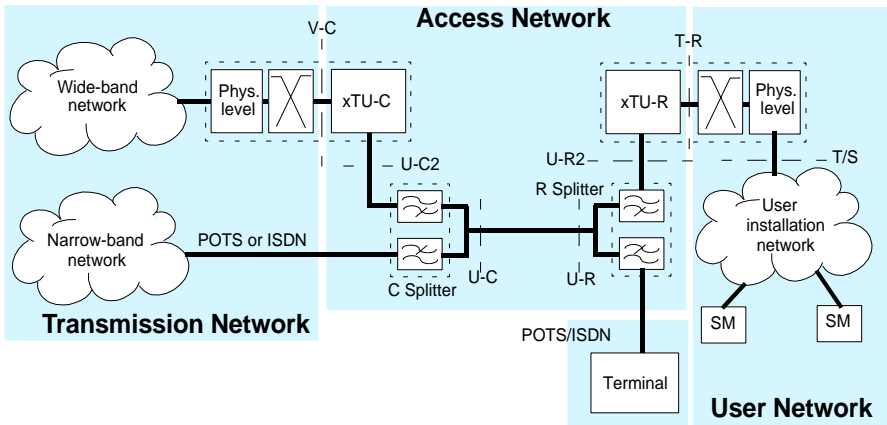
Access Network

V-C

T-R

Wide-band network

Phys. level

xTU-C

xTU-R

Phys. level

U-C2

U-R2

T/S

R Splitter

Narrow-band network

POTS or ISDN

User installation network

C Splitter

U-C

U-R

Transmission Network

SM

SM

POTS/ISDN

Terminal

User Network